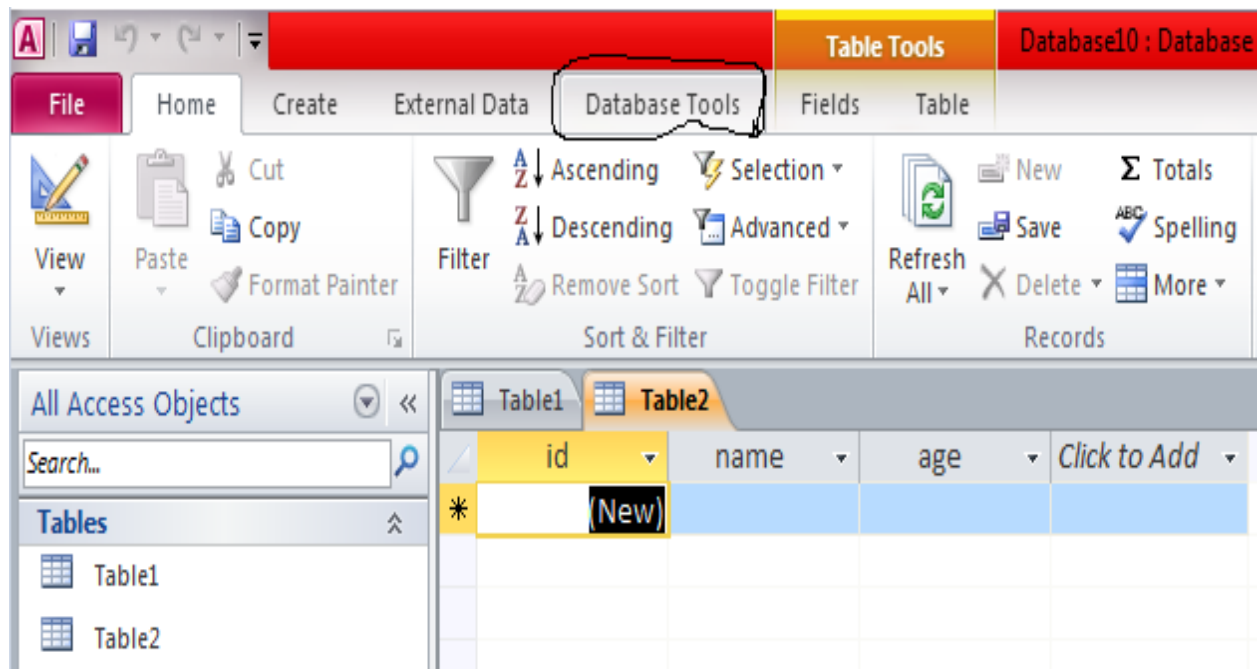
A

Table Tools

Database10 : Database

File Home Create External Data Database Tools Fields Table

View

Paste

Cut

Copy

Format Painter

Filter

Ascending

Descending

Remove Sort

Selection

Advanced

Toggle Filter

Refresh All

New

Save

Delete

Totals

Spelling

More

Views Clipboard Sort & Filter Records

All Access Objects

Search...

Tables

Table1

Table2

Table1 Table2

| | id | name | age | Click to Add |
|---|---|---|---|---|
| * | (New) | | | |